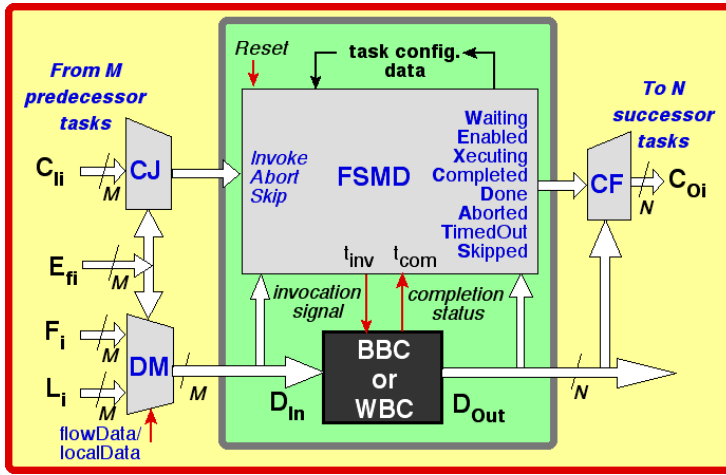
From M predecessor tasks

Reset

task config. data

To N successor tasks

$C_{Ii}$

M

CJ

Invoke
Abort
Skip

FSMD

Waiting
Enabled
Xecuting
Completed
Done
Aborted
TimedOut
Skipped

CF

$C_{Oi}$

N

$E_{fi}$

M

$t_{inv}$

$t_{com}$

invocation signal

completion status

$F_i$

M

DM

BBC or WBC

$L_i$

M

M

$D_{In}$

$D_{Out}$

N

flowData/ localData